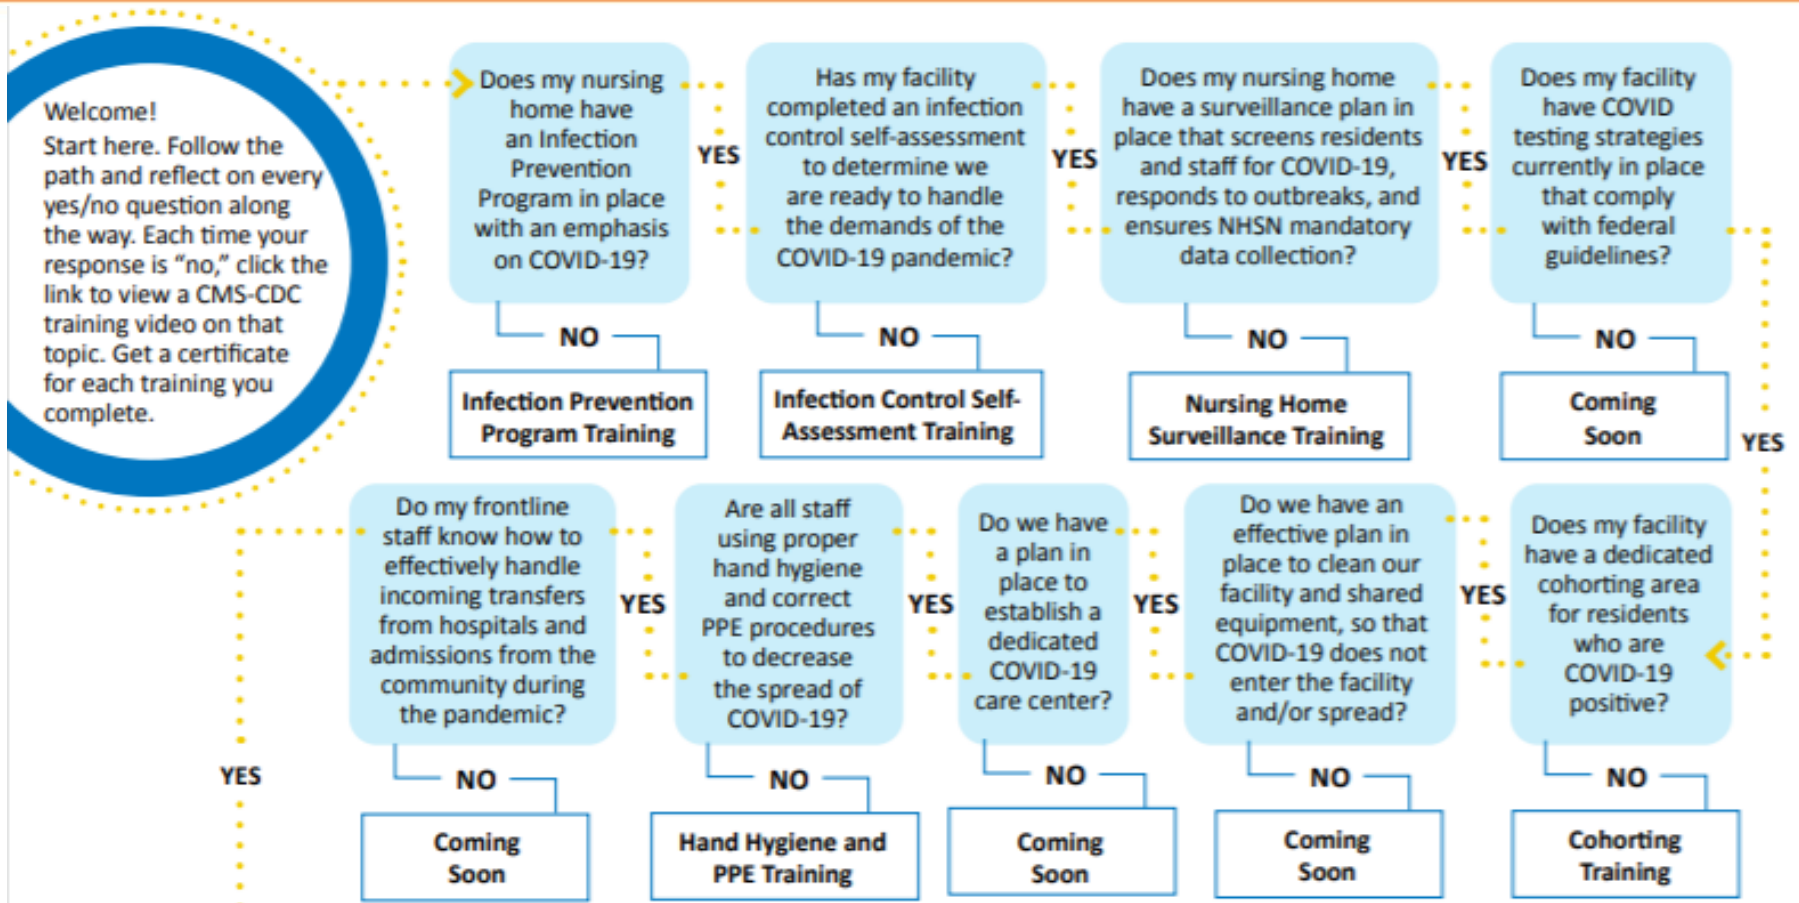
Welcome!
Start here. Follow the path and reflect on every yes/no question along the way. Each time your response is “no,” click the link to view a CMS-CDC training video on that topic. Get a certificate for each training you complete.

Does my nursing home have an Infection Prevention Program in place with an emphasis on COVID-19?

YES

NO

Infection Prevention Program Training

Has my facility completed an infection control self-assessment to determine we are ready to handle the demands of the COVID-19 pandemic?

YES

NO

Infection Control Self-Assessment Training

Does my nursing home have a surveillance plan in place that screens residents and staff for COVID-19, responds to outbreaks, and ensures NHSN mandatory data collection?

YES

NO

Nursing Home Surveillance Training

Does my facility have COVID testing strategies currently in place that comply with federal guidelines?

NO

Coming Soon

YES

Does my facility have a dedicated cohorting area for residents who are COVID-19 positive?

NO

Cohorting Training

YES

Do we have an effective plan in place to clean our facility and shared equipment, so that COVID-19 does not enter the facility and/or spread?

NO

Coming Soon

YES

Do we have a plan in place to establish a dedicated COVID-19 care center?

NO

Coming Soon

YES

Are all staff using proper hand hygiene and correct PPE procedures to decrease the spread of COVID-19?

NO

Hand Hygiene and PPE Training

YES

Do my frontline staff know how to effectively handle incoming transfers from hospitals and admissions from the community during the pandemic?

NO

Coming Soon

YES